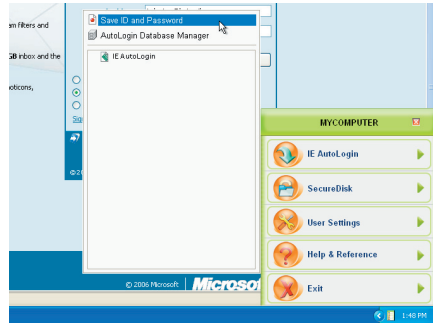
m filters and

B inbox and the

oticons,

Sig

©2

Save ID and Password
AutoLogin Database Manager

IE AutoLogin

MYCOMPUTER

IE AutoLogin

SecureDisk

User Settings

Help & Reference

Exit

© 2006 Microsoft | Microso

1:48 PM